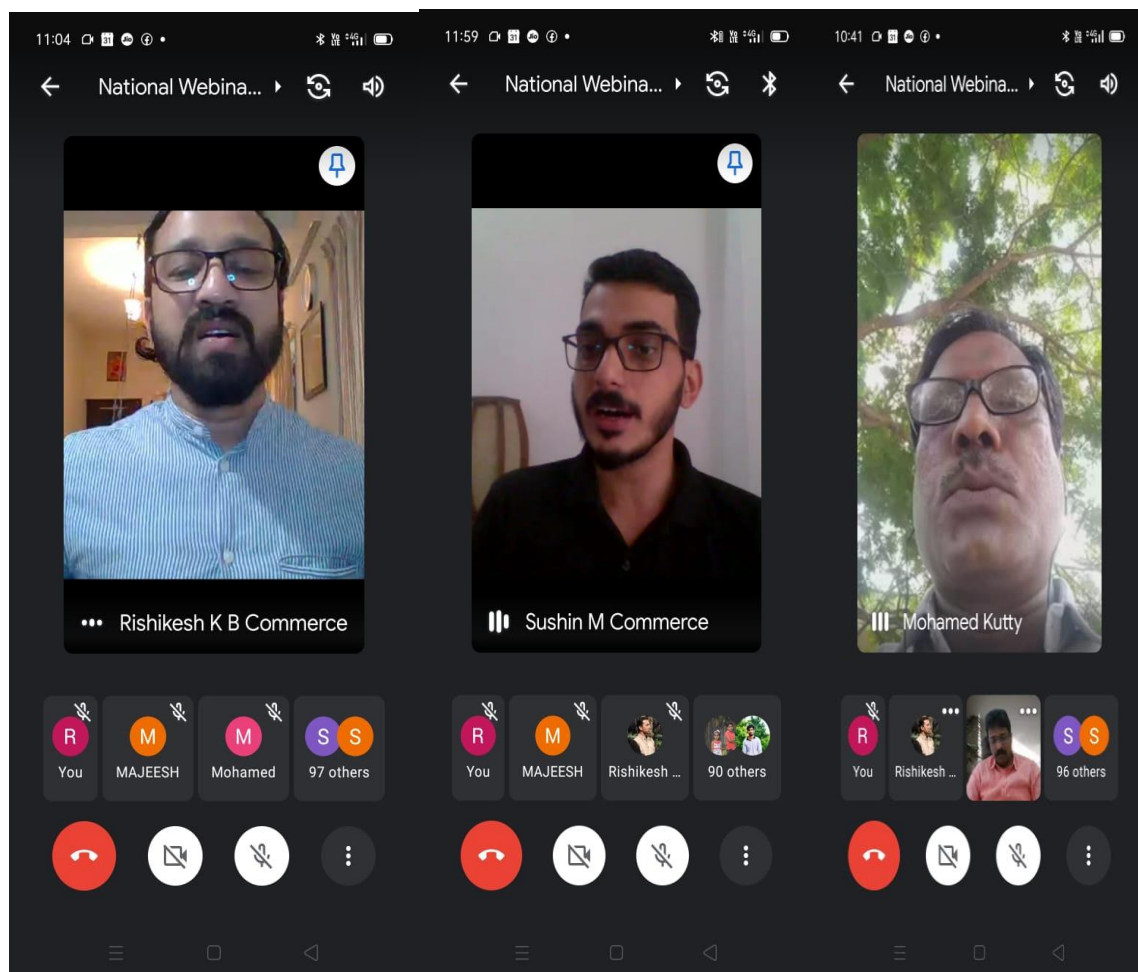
11:04

National Webina...

Rishikesh K B Commerce

R
You

M
MAJEESH

M
Mohamed

S S
97 others

11:59

National Webina...

Sushin M Commerce

R
You

M
MAJEESH

Rishikesh ...

90 others

10:41

National Webina...

Mohamed Kutty

R
You

Rishikesh ...

S S
96 others